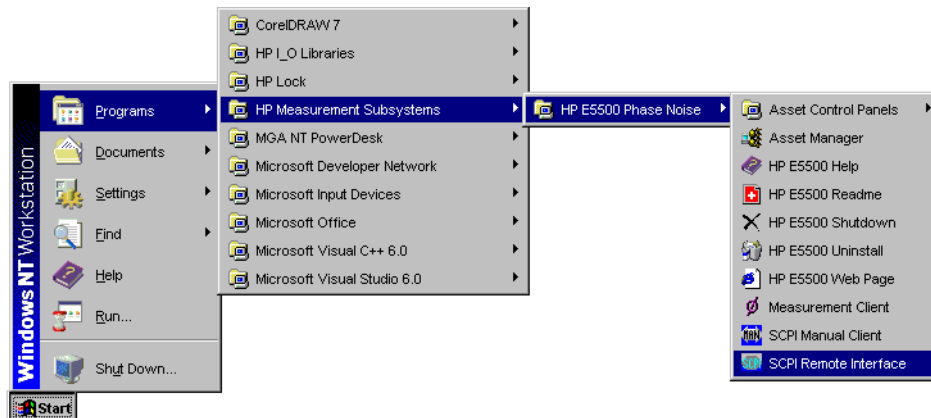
Windows NT Workstation

Programs
Documents
Settings
Find
Help
Run...
Shut Down...

Start

CorelDRAW 7
HP I_O Libraries
HP Lock
HP Measurement Subsystems
MGA NT PowerDesk
Microsoft Developer Network
Microsoft Input Devices
Microsoft Office
Microsoft Visual C++ 6.0
Microsoft Visual Studio 6.0

HP E5500 Phase Noise

Asset Control Panels
Asset Manager
HP E5500 Help
HP E5500 Readme
HP E5500 Shutdown
HP E5500 Uninstall
HP E5500 Web Page
Measurement Client
SCPI Manual Client
SCPI Remote Interface